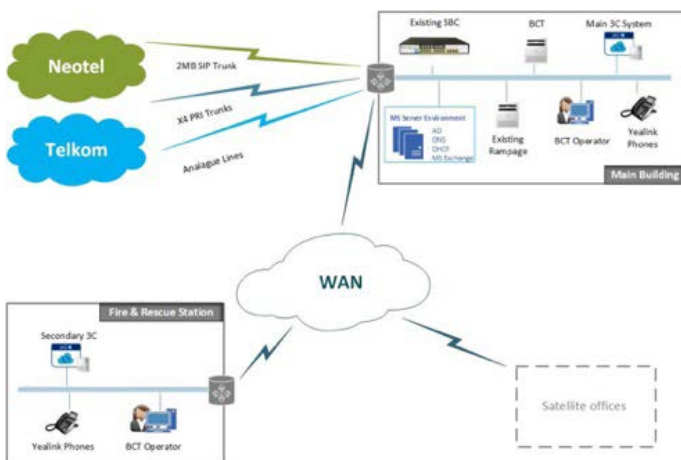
Neotel

Telkom

2MB SIP Trunk

X4 PRI Trunks

Analogue Lines

Existing SBC

BCT

Main 3C System

MS Server Environment
AD
DNS
DHCP
MS Exchange

Existing Rampage

BCT Operator

Yealink Phones

Main Building

WAN

Fire & Rescue Station

Secondary 3C

Yealink Phones

BCT Operator

Satellite offices